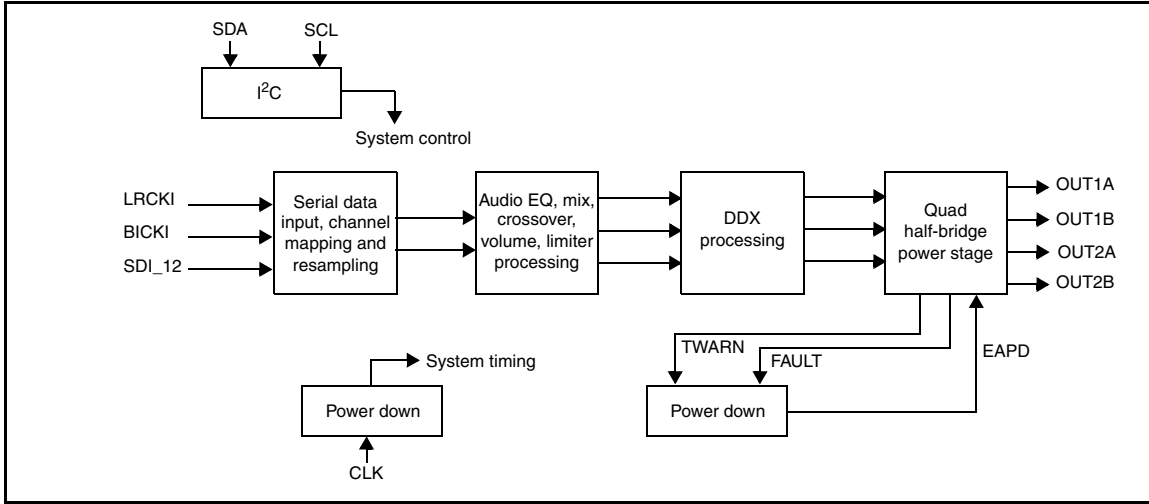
SDA
SCL
I$^2$C
System control
LRCKI
BICKI
SDI_12
Serial data input, channel mapping and resampling
Audio EQ, mix, crossover, volume, limiter processing
DDX processing
Quad half-bridge power stage
OUT1A
OUT1B
OUT2A
OUT2B
TWARN
FAULT
EAPD
System timing
Power down
CLK
Power down